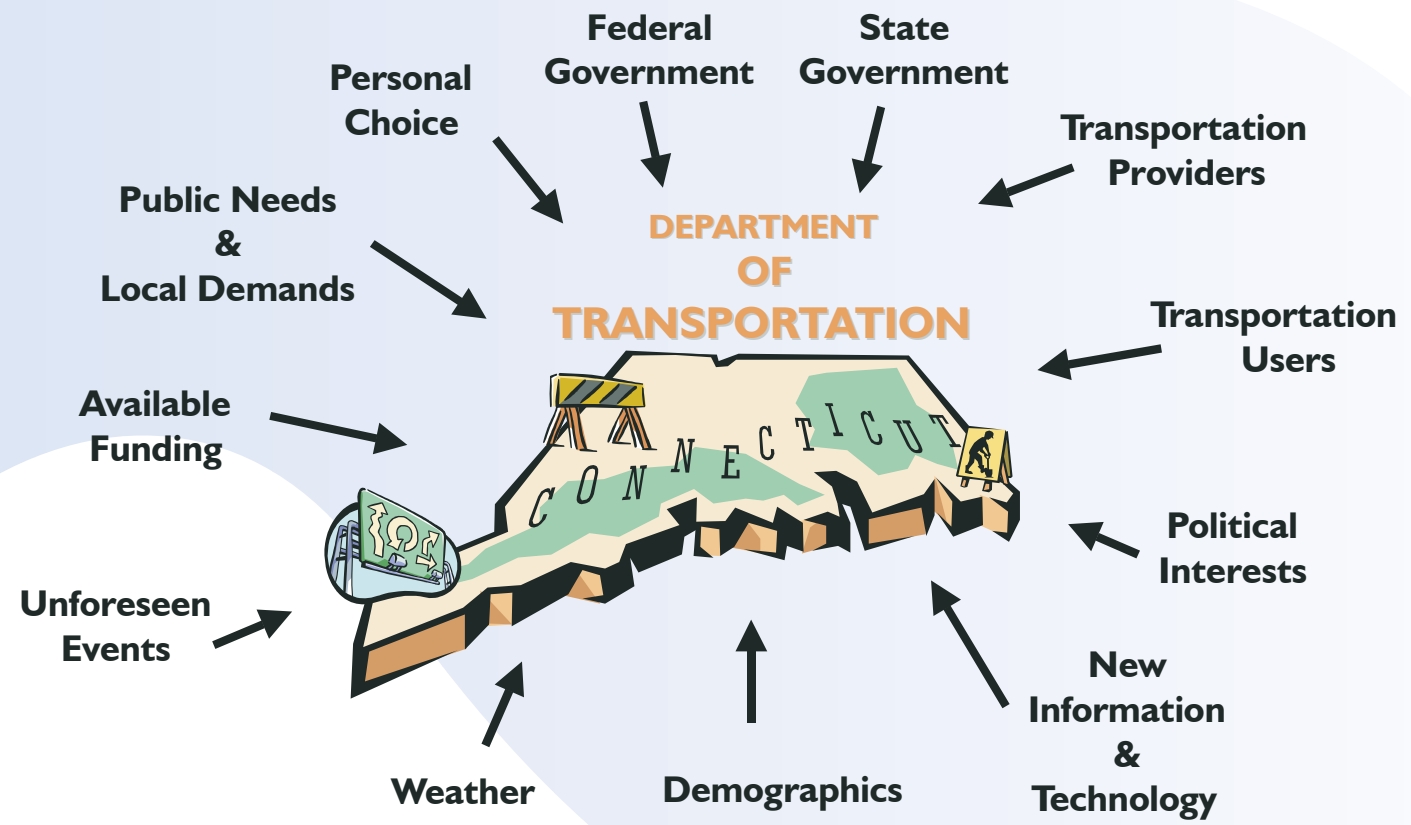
Federal Government

State Government

Personal Choice

Transportation Providers

Public Needs & Local Demands

DEPARTMENT OF TRANSPORTATION

Transportation Users

Available Funding

CONNECTICUT

Political Interests

Unforeseen Events

New Information & Technology

Weather

Demographics